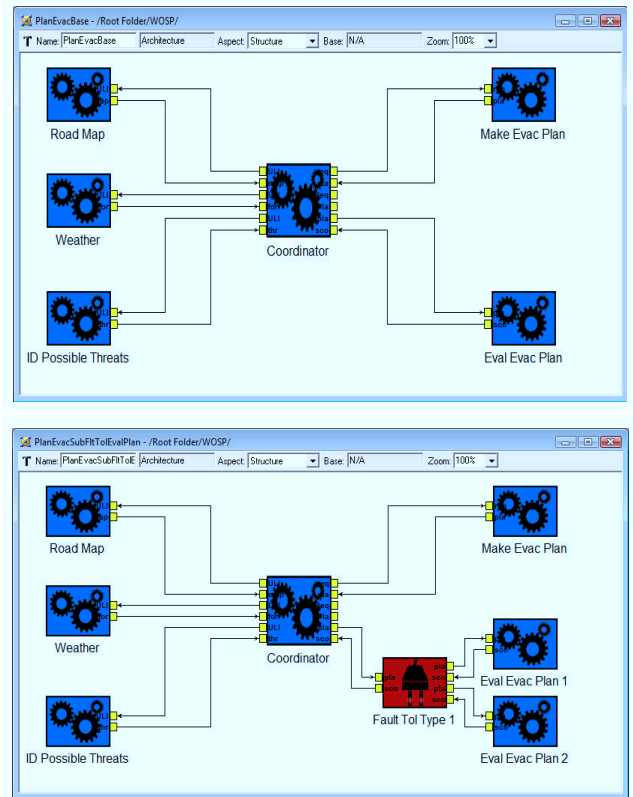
PlanEvacBase - /Root Folder/WOSP/

Name: PlanEvacBase Architecture Aspect: Structure Base: N/A Zoom: 100%

Road Map

Make Evac Plan

Weather

Coordinator

ID Possible Threats

Eval Evac Plan

PlanEvacSubFltTolEvalPlan - /Root Folder/WOSP/

Name: PlanEvacSubFltTolE Architecture Aspect: Structure Base: N/A Zoom: 100%

Road Map

Make Evac Plan

Weather

Coordinator

Eval Evac Plan 1

Fault Tol Type 1

ID Possible Threats

Eval Evac Plan 2